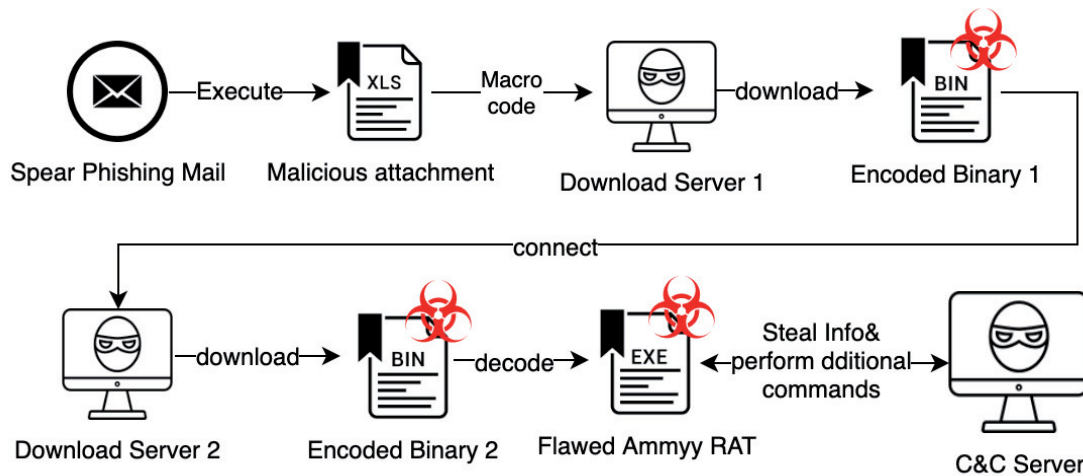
Spear Phishing Mail

Execute

XLS

Malicious attachment

Macro code

Download Server 1

download

BIN

Encoded Binary 1

connect

Download Server 2

download

BIN

Encoded Binary 2

decode

EXE

Flawed Ammyy RAT

Steal Info& perform dditional commands

C&C Server